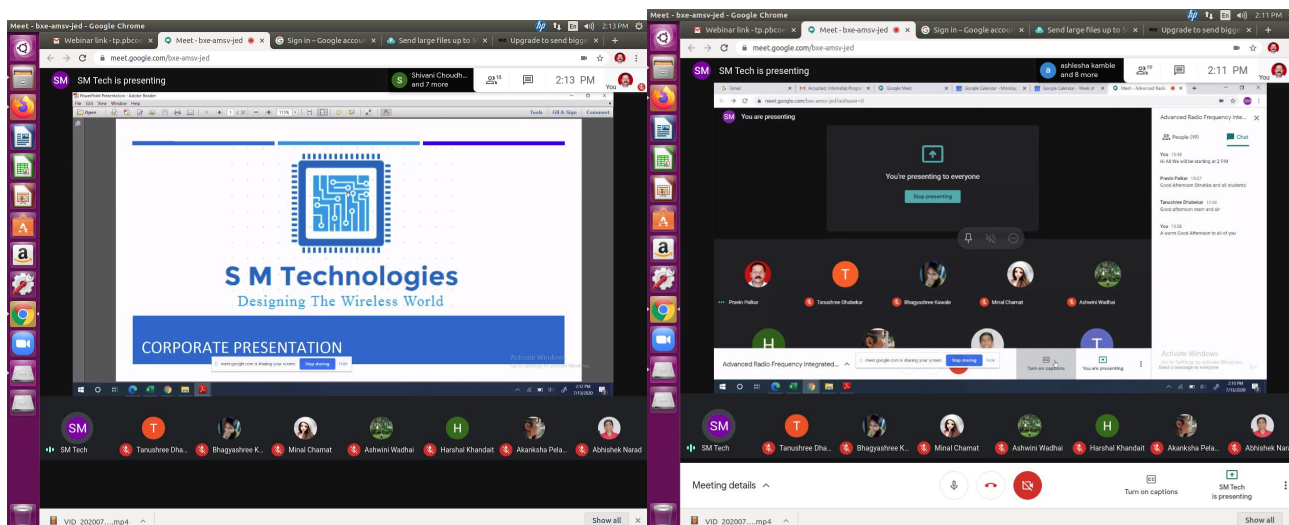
Meet - bxe-amsv-jed - Google Chrome

2:13 PM

Webinar link - tp.pbco
Meet - bxe-amsv-jed
Sign in – Google accou
Send large files up to
Upgrade to send bigge

meet.google.com/bxe-amsv-jed

SM Tech is presenting

Shivani Choudh... and 7 more

2:13 PM

You

PowerPoint Presentation - Adobe Reader

File Edit View Window Help

Open

Tools Fill & Sign Comment

S M Technologies

Designing The Wireless World

CORPORATE PRESENTATION

meet.google.com is sharing your screen. Stop sharing Hide

Activate Windows

Go to Settings to activate Windows.

SM Tech
Tanushree Dha...
Bhagyashree K...
Minal Chamat
Ashwini Wadhai
Harshal Khandait
Akanksha Pela...
Abhishek Narad

VID 202007....mp4

Show all

Meet - bxe-amsv-jed - Google Chrome

2:11 PM

Webinar link - tp.pbco
Meet - bxe-amsv-jed
Sign in – Google accou
Send large files up to
Upgrade to send bigge

meet.google.com/bxe-amsv-jed

SM Tech is presenting

ashlesha kamble and 8 more

2:11 PM

You

Gmail
Accepted: Internship Progra
Google Meet
Google Calendar - Monday
Google Calendar - Week of
Meet – Advanced Radi

meet.google.com/bxe-amsv-jed?authuser=0

You are presenting

You're presenting to everyone

Stop presenting

Advanced Radio Frequency Inte...

People (99)

Chat

You 13:56
Hi All We will be starting at 2 PM

Pravin Palkar 13:57
Good Afternoon Shraddha and all students

Tanushree Dhabekar 13:58
Good afternoon mam and all

You 13:58
A warm Good Afternoon to all of you

Pravin Palkar
Tanushree Dhabekar
Bhagyashree Kawale
Minal Chamat
Ashwini Wadhai

Advanced Radio Frequency Integrated...

meet.google.com is sharing your screen. Stop sharing Hide

Turn on captions

You are presenting

Activate Windows

Go to Settings to activate Windows.

Send a message to everyone

SM Tech
Tanushree Dha...
Bhagyashree K...
Minal Chamat
Ashwini Wadhai
Harshal Khandait
Akanksha Pela...
Abhishek Nar

Meeting details

Turn on captions

SM Tech is presenting

VID 202007....mp4

Show all